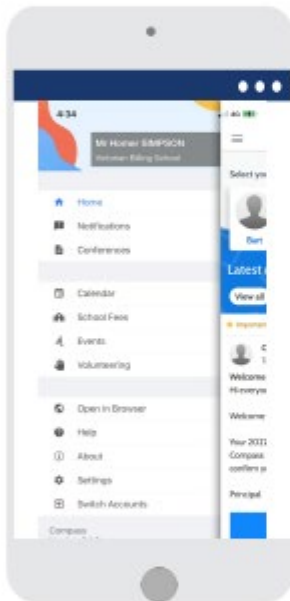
4:34

Mr Homer SIMPSON
Vetoman Billing School

Home
Notifications
Conferences

Calendar
School Fees
Events
Volunteering

Open in Browser
Help
About
Settings
Switch Accounts

Compass

Select yo
Bart
Latest
View all
Welcome
Hi everyo
Welcome
Your 202
Compass
confirm y
Principal